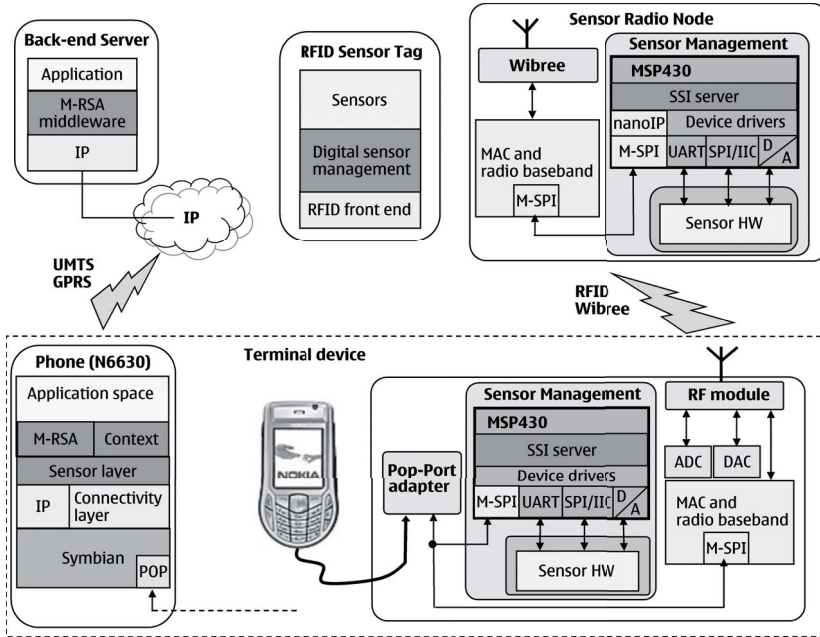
Back-end Server

Application

M-RSA middleware

IP

IP

UMTS GPRS

RFID Sensor Tag

Sensors

Digital sensor management

RFID front end

Sensor Radio Node

Wibree

MAC and radio baseband

M-SPI

Sensor Management

MSP430

SSI server

nanoIP

Device drivers

M-SPI

UART

SPI/IIC

D A

Sensor HW

RFID Wibree

Phone (N6630)

Application space

M-RSA

Context

Sensor layer

IP

Connectivity layer

Symbian

POP

Terminal device

NOKIA

Pop-Port adapter

Sensor Management

MSP430

SSI server

Device drivers

M-SPI

UART

SPI/IIC

D A

Sensor HW

RF module

ADC

DAC

MAC and radio baseband

M-SPI